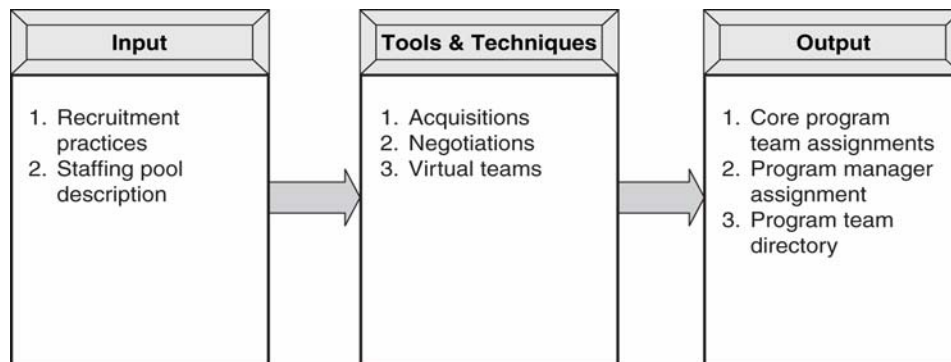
Input

1. Recruitment practices
2. Staffing pool description

Tools & Techniques

1. Acquisitions
2. Negotiations
3. Virtual teams

Output

1. Core program team assignments
2. Program manager assignment
3. Program team directory